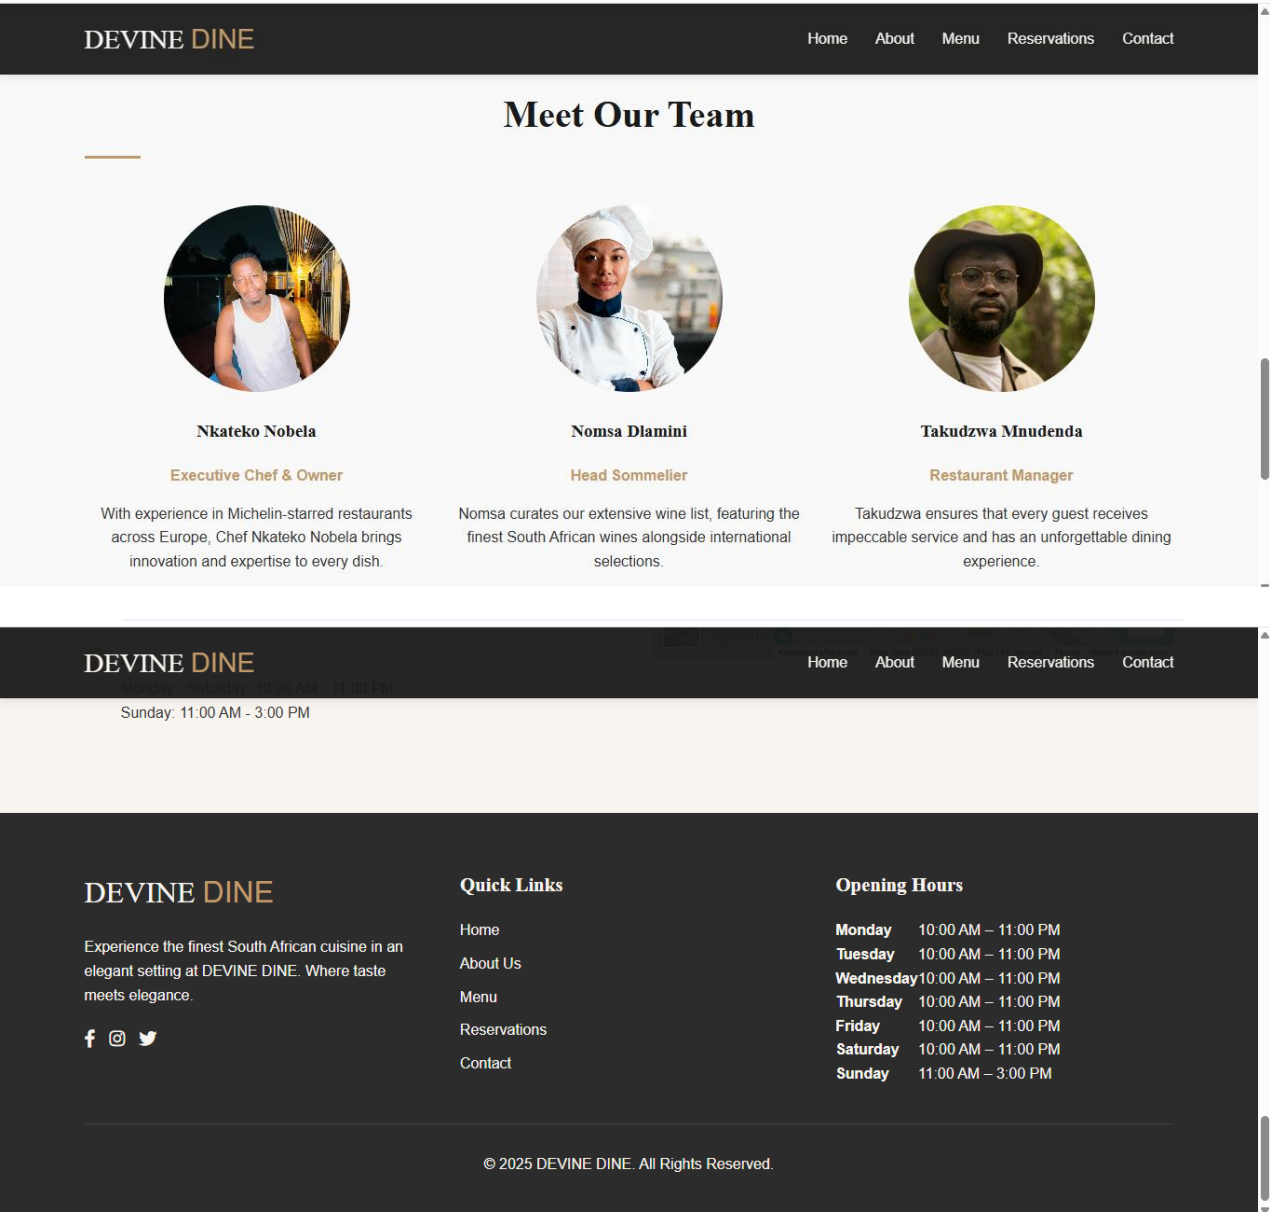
DEVINE DINE

Home About Menu Reservations Contact

Meet Our Team

Nkateko Nobela

Executive Chef & Owner

With experience in Michelin-starred restaurants across Europe, Chef Nkateko Nobela brings innovation and expertise to every dish.

Nomsa Dlamini

Head Sommelier

Nomsa curates our extensive wine list, featuring the finest South African wines alongside international selections.

Takudzwa Mnudenda

Restaurant Manager

Takudzwa ensures that every guest receives impeccable service and has an unforgettable dining experience.

DEVINE DINE

Home About Menu Reservations Contact

Monday - Saturday: 10:00 AM - 11:00 PM

Sunday: 11:00 AM - 3:00 PM

DEVINE DINE

Experience the finest South African cuisine in an elegant setting at DEVINE DINE. Where taste meets elegance.

Quick Links

Home

About Us

Menu

Reservations

Contact

Opening Hours

| | |
|---|---|
| Monday | 10:00 AM – 11:00 PM |
| Tuesday | 10:00 AM – 11:00 PM |
| Wednesday | 10:00 AM – 11:00 PM |
| Thursday | 10:00 AM – 11:00 PM |
| Friday | 10:00 AM – 11:00 PM |
| Saturday | 10:00 AM – 11:00 PM |
| Sunday | 11:00 AM – 3:00 PM |

© 2025 DEVINE DINE. All Rights Reserved.